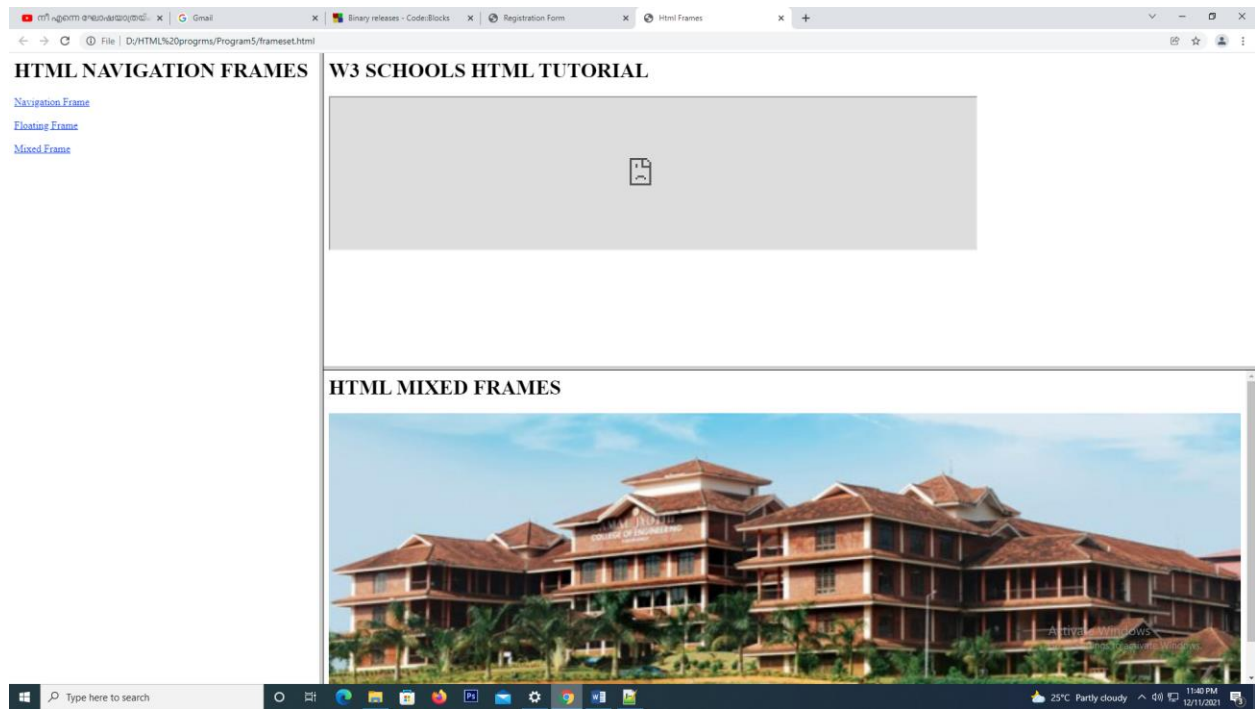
നീ എന്നെ ഓർമ്മയായ്... × | Gmail × | Binary releases - Code::Blocks × | Registration Form × | Html Frames × +

File | D:/HTML%20progrms/Program5/frameset.html

HTML NAVIGATION FRAMES

Navigation Frame

Floating Frame

Mixed Frame

W3 SCHOOLS HTML TUTORIAL

HTML MIXED FRAMES

AMAL JYOTHI COLLEGE OF ENGINEERING

Activate Windows
Go to Settings to activate Windows.

Type here to search

25°C Partly cloudy 11:40 PM 12/11/2021